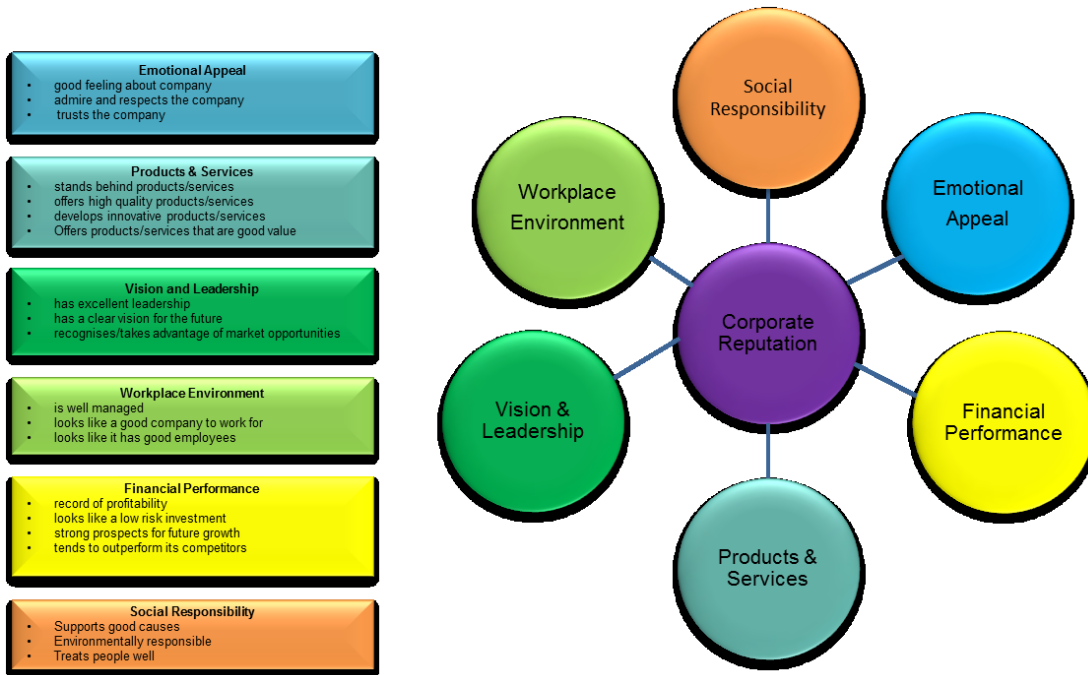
Emotional Appeal
- good feeling about company
- admire and respects the company
- trusts the company

Products & Services
- stands behind products/services
- offers high quality products/services
- develops innovative products/services
- Offers products/services that are good value

Vision and Leadership
- has excellent leadership
- has a clear vision for the future
- recognises/takes advantage of market opportunities

Workplace Environment
- is well managed
- looks like a good company to work for
- looks like it has good employees

Financial Performance
- record of profitability
- looks like a low risk investment
- strong prospects for future growth
- tends to outperform its competitors

Social Responsibility
- Supports good causes
- Environmentally responsible
- Treats people well

Social Responsibility

Workplace Environment

Emotional Appeal

Corporate Reputation

Vision & Leadership

Financial Performance

Products & Services